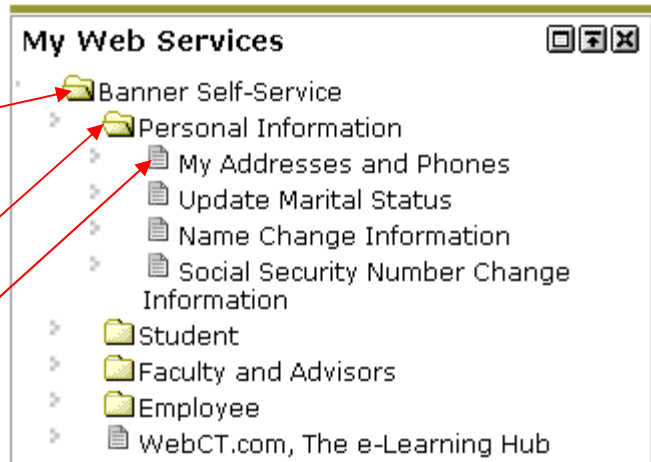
My Web Services

Banner Self-Service

Personal Information

My Addresses and Phones

Update Marital Status

Name Change Information

Social Security Number Change Information

Student

Faculty and Advisors

Employee

WebCT.com, The e-Learning Hub